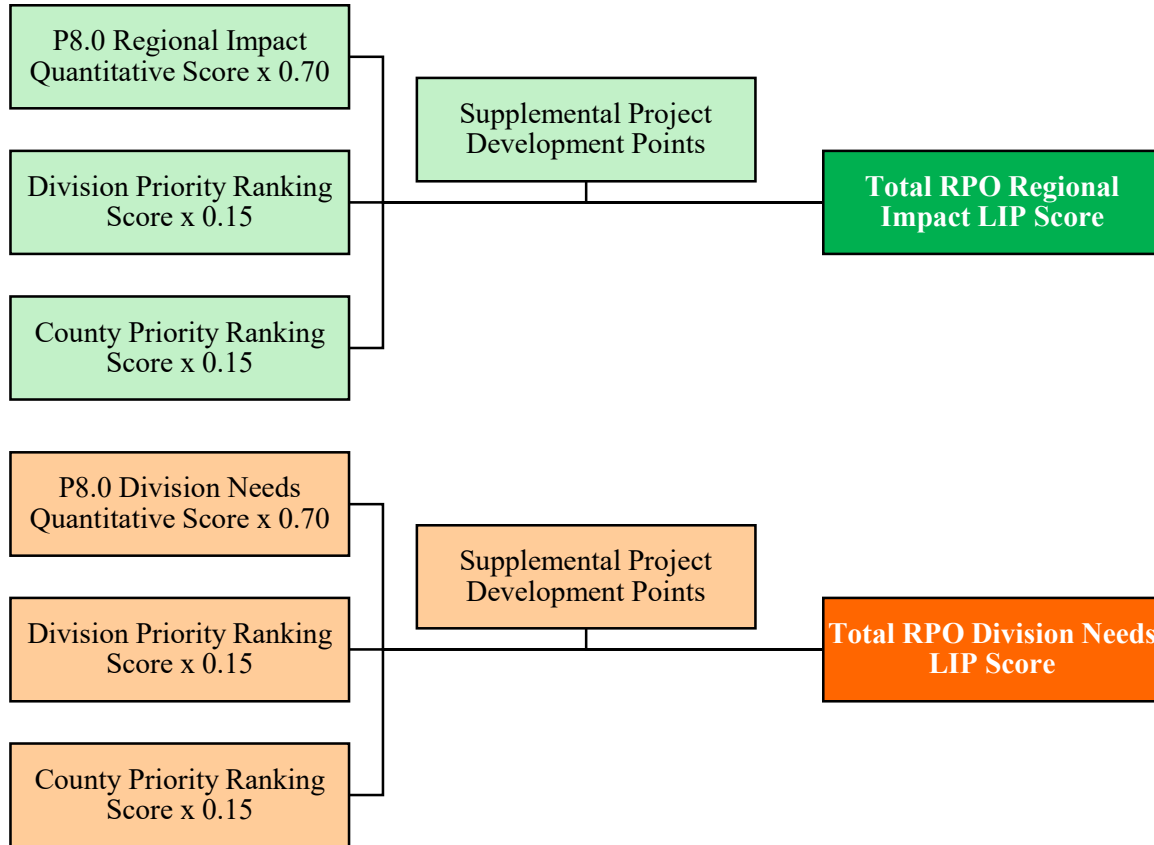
P8.0 Regional Impact Quantitative Score x 0.70

Division Priority Ranking Score x 0.15

County Priority Ranking Score x 0.15

Supplemental Project Development Points

Total RPO Regional Impact LIP Score

P8.0 Division Needs Quantitative Score x 0.70

Division Priority Ranking Score x 0.15

County Priority Ranking Score x 0.15

Supplemental Project Development Points

Total RPO Division Needs LIP Score